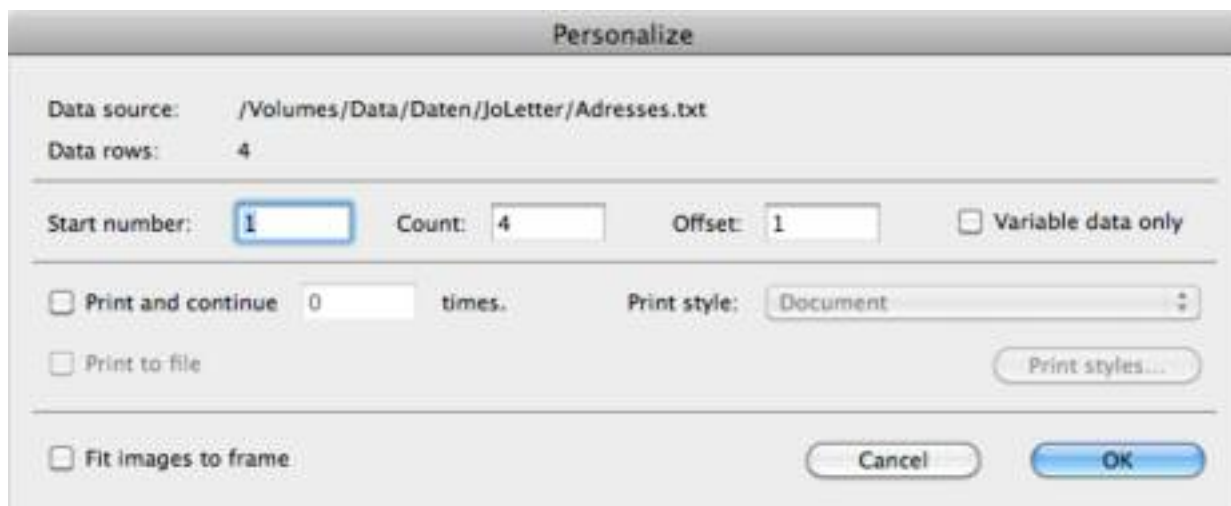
Personalize

Data source: /Volumes/Data/Daten/JoLetter/Adresses.txt
Data rows: 4

Start number: 1 Count: 4 Offset: 1 Variable data only

Print and continue 0 times. Print style: Document

Print to file Print styles...

Fit images to frame Cancel OK